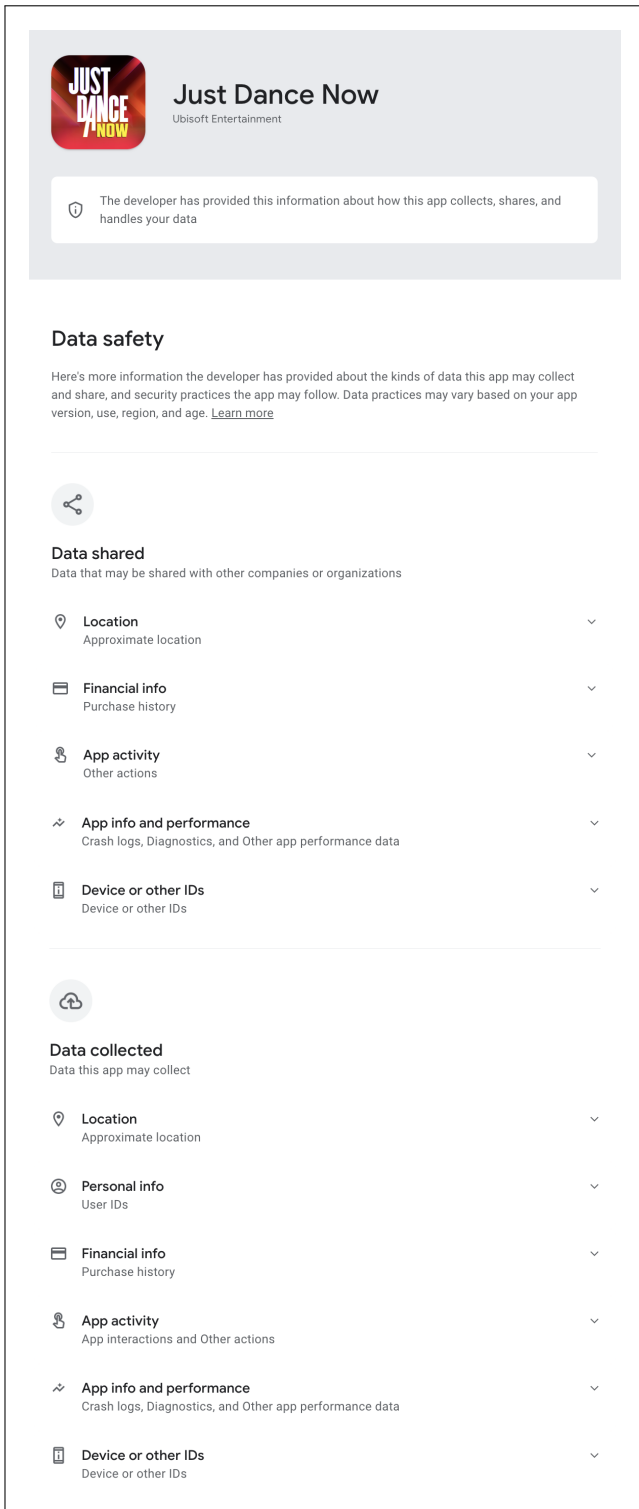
JUST DANCE NOW

Just Dance Now
Ubisoft Entertainment

The developer has provided this information about how this app collects, shares, and handles your data

Data safety

Here's more information the developer has provided about the kinds of data this app may collect and share, and security practices the app may follow. Data practices may vary based on your app version, use, region, and age. Learn more

Data shared
Data that may be shared with other companies or organizations

Location
Approximate location

Financial info
Purchase history

App activity
Other actions

App info and performance
Crash logs, Diagnostics, and Other app performance data

Device or other IDs
Device or other IDs

Data collected
Data this app may collect

Location
Approximate location

Personal info
User IDs

Financial info
Purchase history

App activity
App interactions and Other actions

App info and performance
Crash logs, Diagnostics, and Other app performance data

Device or other IDs
Device or other IDs